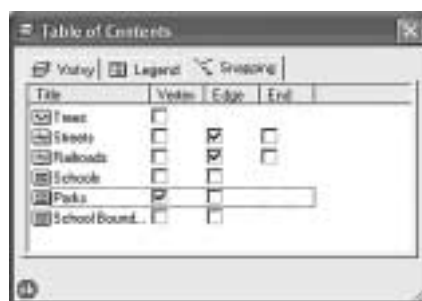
Table of Contents

Display | Legend | Snapping

| Title | Vertex | Edge | End |
|---|---|---|---|
| Trees | ☐ | | |
| Streets | ☐ | ☑ | ☐ |
| Railroads | ☐ | ☑ | ☐ |
| Schools | ☐ | ☐ | |
| Parks | ☑ | ☐ | |
| School Bound... | ☐ | ☐ | |